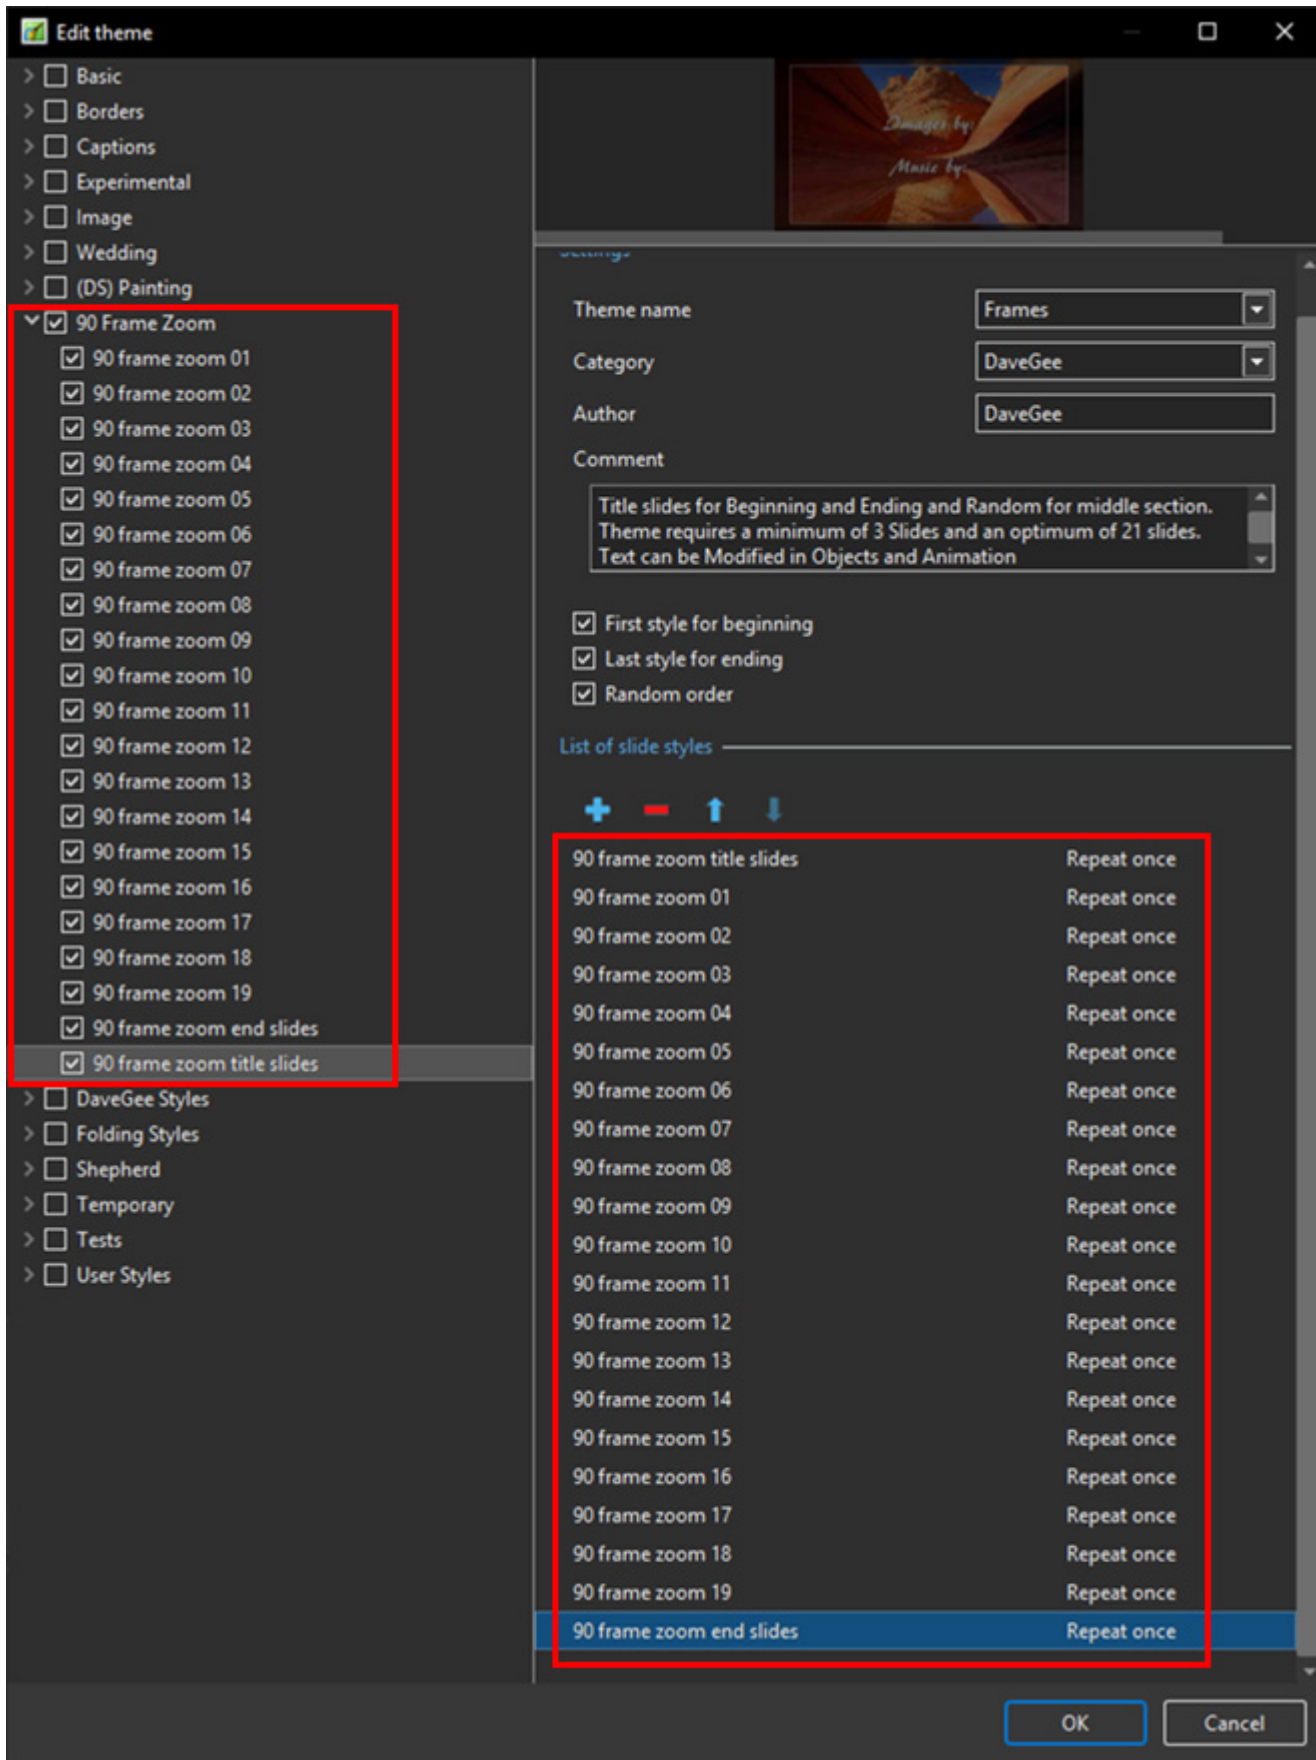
Edit theme

Basic
Borders
Captions
Experimental
Image
Wedding
(DS) Painting
90 Frame Zoom
90 frame zoom 01
90 frame zoom 02
90 frame zoom 03
90 frame zoom 04
90 frame zoom 05
90 frame zoom 06
90 frame zoom 07
90 frame zoom 08
90 frame zoom 09
90 frame zoom 10
90 frame zoom 11
90 frame zoom 12
90 frame zoom 13
90 frame zoom 14
90 frame zoom 15
90 frame zoom 16
90 frame zoom 17
90 frame zoom 18
90 frame zoom 19
90 frame zoom end slides
90 frame zoom title slides
DaveGee Styles
Folding Styles
Shepherd
Temporary
Tests
User Styles

Images by:
Music by:

Settings

Theme name: Frames
Category: DaveGee
Author: DaveGee
Comment
Title slides for Beginning and Ending and Random for middle section.
Theme requires a minimum of 3 Slides and an optimum of 21 slides.
Text can be Modified in Objects and Animation

First style for beginning
Last style for ending
Random order

List of slide styles

| | |
|---|---|
| 90 frame zoom title slides | Repeat once |
| 90 frame zoom 01 | Repeat once |
| 90 frame zoom 02 | Repeat once |
| 90 frame zoom 03 | Repeat once |
| 90 frame zoom 04 | Repeat once |
| 90 frame zoom 05 | Repeat once |
| 90 frame zoom 06 | Repeat once |
| 90 frame zoom 07 | Repeat once |
| 90 frame zoom 08 | Repeat once |
| 90 frame zoom 09 | Repeat once |
| 90 frame zoom 10 | Repeat once |
| 90 frame zoom 11 | Repeat once |
| 90 frame zoom 12 | Repeat once |
| 90 frame zoom 13 | Repeat once |
| 90 frame zoom 14 | Repeat once |
| 90 frame zoom 15 | Repeat once |
| 90 frame zoom 16 | Repeat once |
| 90 frame zoom 17 | Repeat once |
| 90 frame zoom 18 | Repeat once |
| 90 frame zoom 19 | Repeat once |
| 90 frame zoom end slides | Repeat once |

OK
Cancel